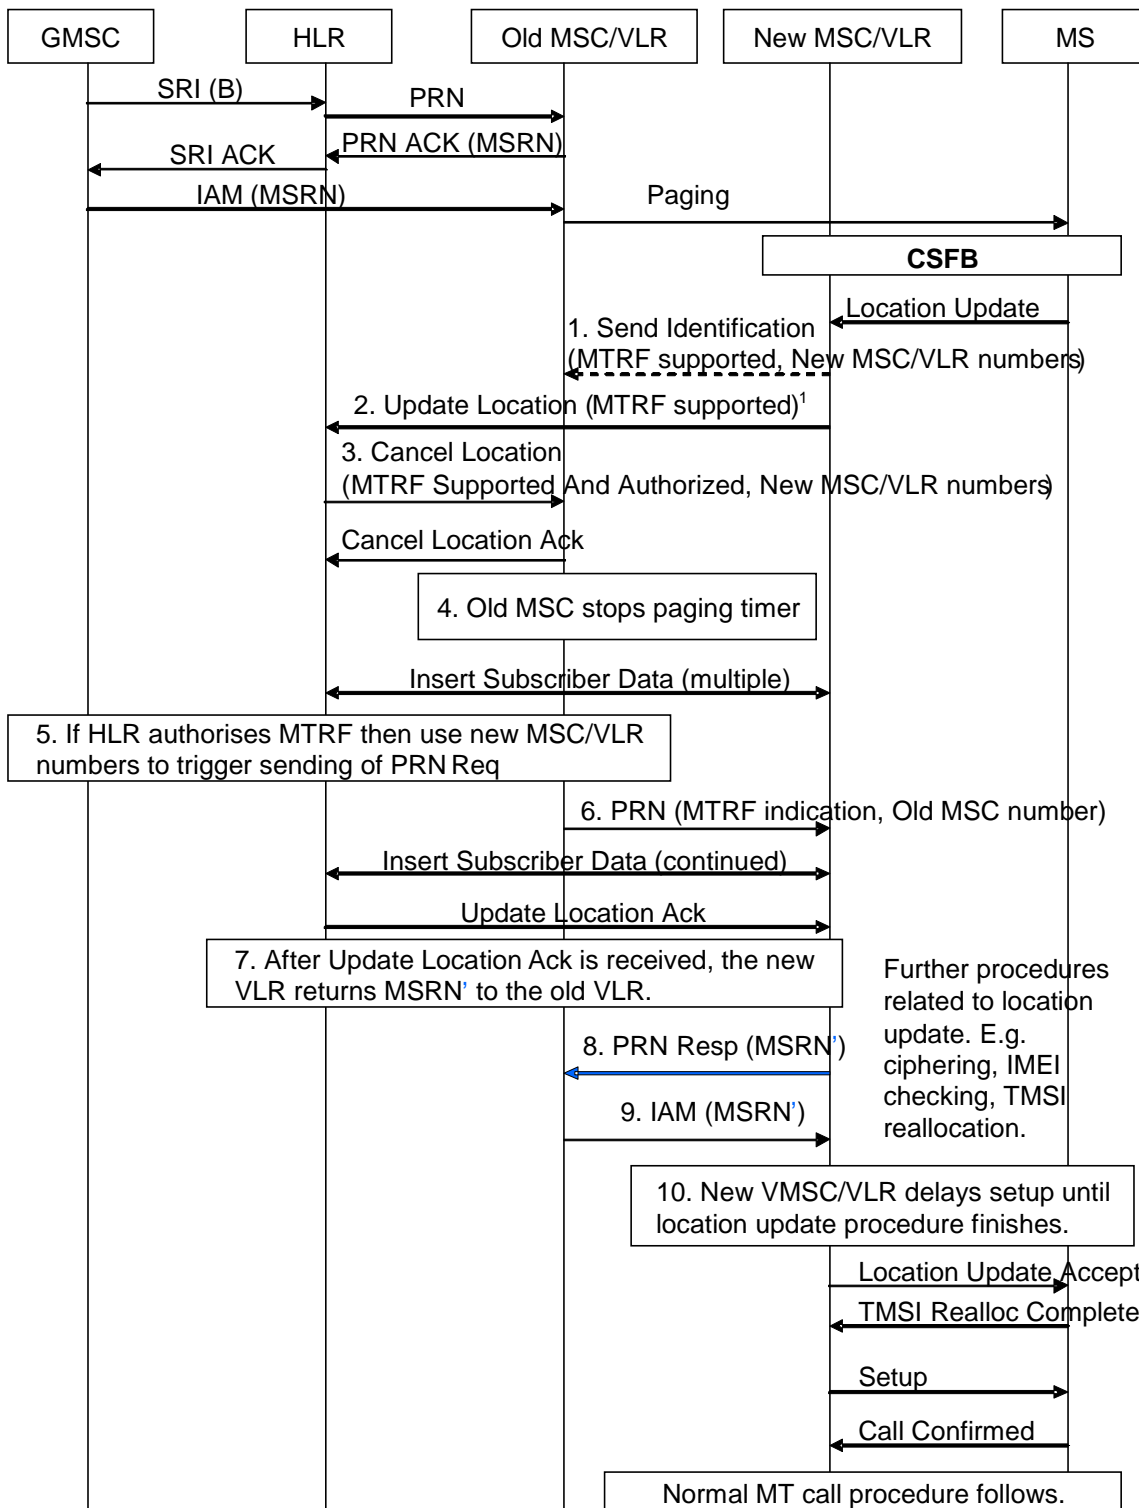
GMSC

HLR

Old MSC/VLR

New MSC/VLR

MS

SRI (B)

PRN

PRN ACK (MSRN)

SRI ACK

IAM (MSRN)

Paging

CSFB

Location Update

1. Send Identification (MTRF supported, New MSC/VLR numbers)

2. Update Location (MTRF supported)$^1$

3. Cancel Location (MTRF Supported And Authorized, New MSC/VLR numbers)

Cancel Location Ack

4. Old MSC stops paging timer

Insert Subscriber Data (multiple)

5. If HLR authorises MTRF then use new MSC/VLR numbers to trigger sending of PRN Req

6. PRN (MTRF indication, Old MSC number)

Insert Subscriber Data (continued)

Update Location Ack

7. After Update Location Ack is received, the new VLR returns MSRN' to the old VLR.

Further procedures related to location update. E.g. ciphering, IMEI checking, TMSI reallocation.

8. PRN Resp (MSRN')

9. IAM (MSRN')

10. New VMSC/VLR delays setup until location update procedure finishes.

Location Update Accept

TMSI Realloc Complete

Setup

Call Confirmed

Normal MT call procedure follows.